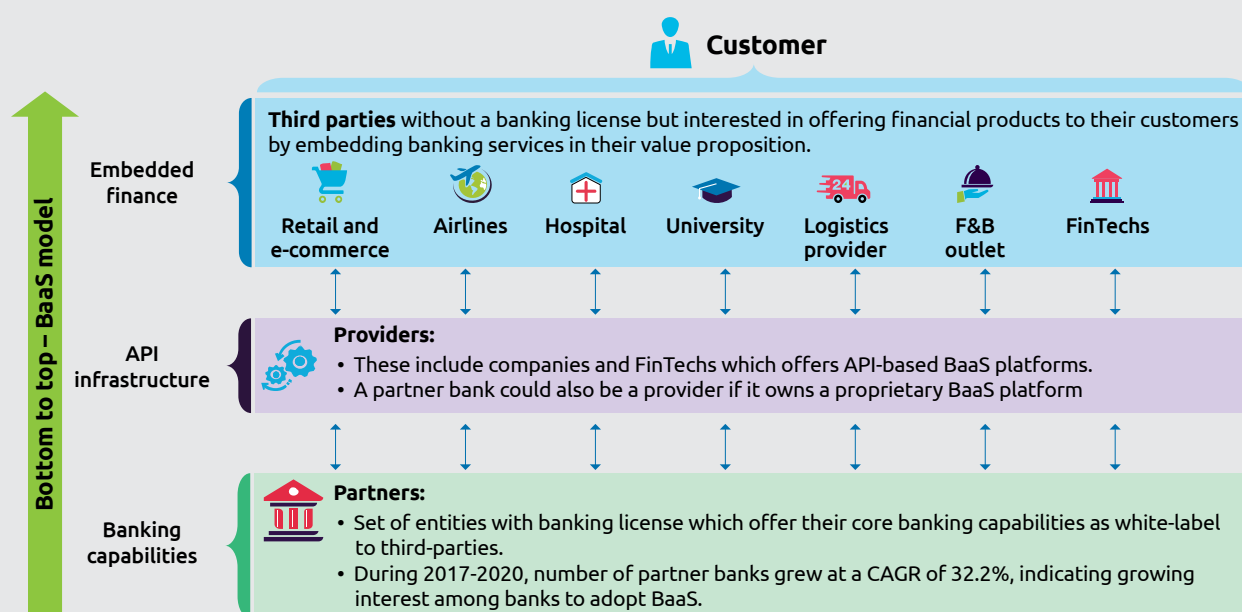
Customer

Bottom to top – BaaS model

Embedded finance

**Third parties** without a banking license but interested in offering financial products to their customers by embedding banking services in their value proposition.

Retail and e-commerce

Airlines

Hospital

University

24

Logistics provider

F&B outlet

FinTechs

API infrastructure

**Providers:**
• These include companies and FinTechs which offers API-based BaaS platforms.
• A partner bank could also be a provider if it owns a proprietary BaaS platform

Banking capabilities

**Partners:**
• Set of entities with banking license which offer their core banking capabilities as white-label to third-parties.
• During 2017-2020, number of partner banks grew at a CAGR of 32.2%, indicating growing interest among banks to adopt BaaS.